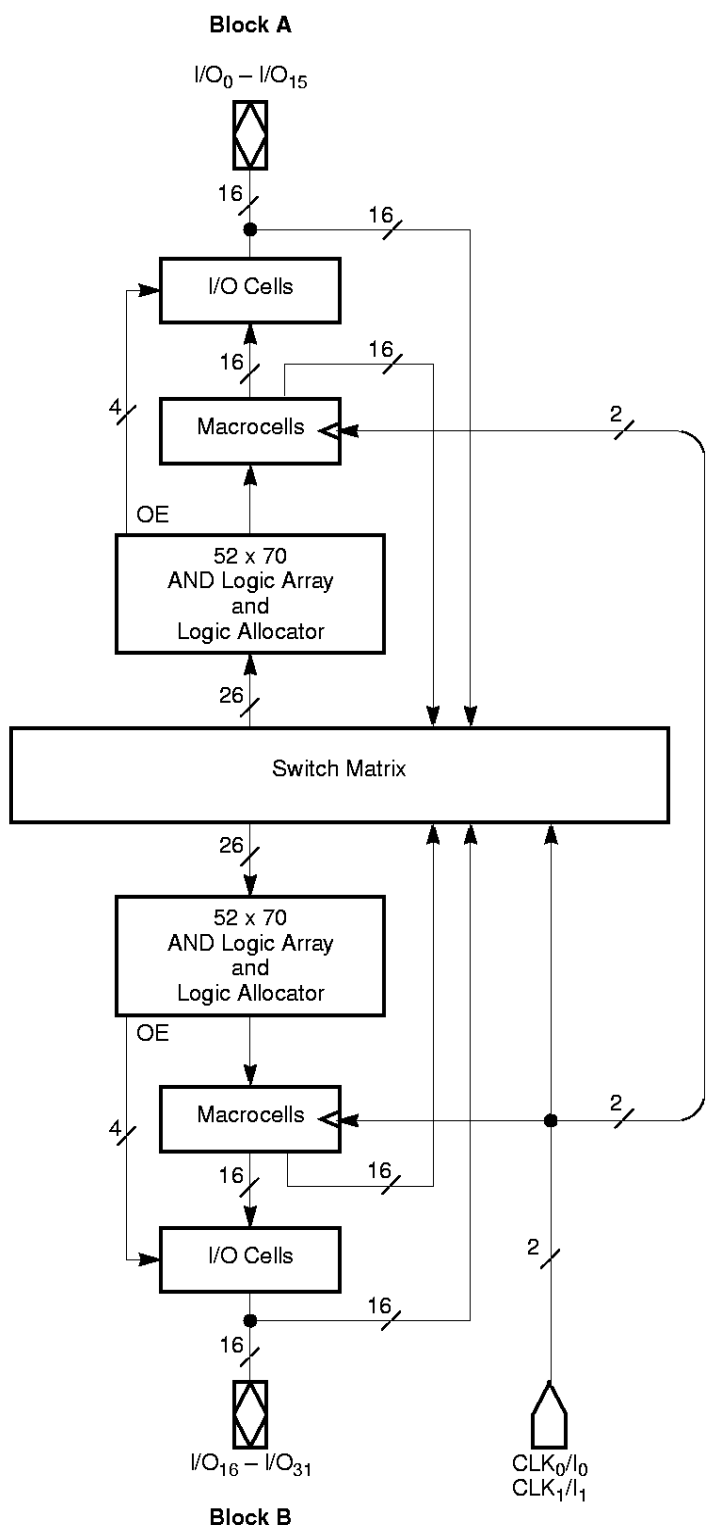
Block A

$I/O_0 - I/O_{15}$

16

16

I/O Cells

16

16

4

Macrocells

2

OE

52 x 70
AND Logic Array
and
Logic Allocator

26

Switch Matrix

26

52 x 70
AND Logic Array
and
Logic Allocator

OE

4

Macrocells

2

16

16

I/O Cells

2

16

16

$I/O_{16} - I/O_{31}$

$CLK_0/I_0$
$CLK_1/I_1$

Block B